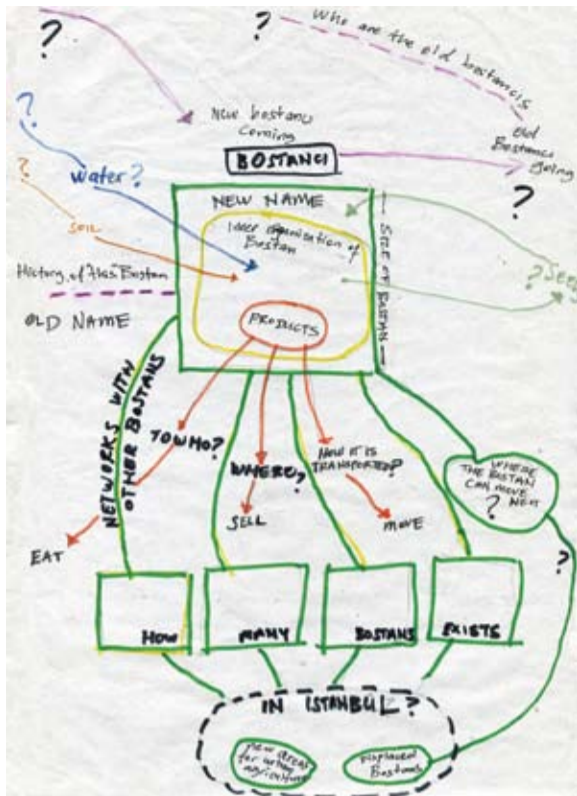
?

?

Who are the old bostancis

New bostancı Coming

Old Bostancı Going

?

BOSTANCI

?

Water?

?

SOIL

NEW NAME

Inner organization of Bostan

SIZE OF BOSTAN

?Seeds

History of the Bostan

OLD NAME

PRODUCTS

NETWORKS WITH OTHER BOSTANS

TO WHO?

WHERE?

How it is TRANSPORTED?

WHERE THE BOSTAN CAN MOVE NEXT ?

EAT

SELL

MOVE

?

HOW

MANY

BOSTANS

EXISTS

IN ISTANBUL?

New areas for urban agriculture

Displaced Bostans